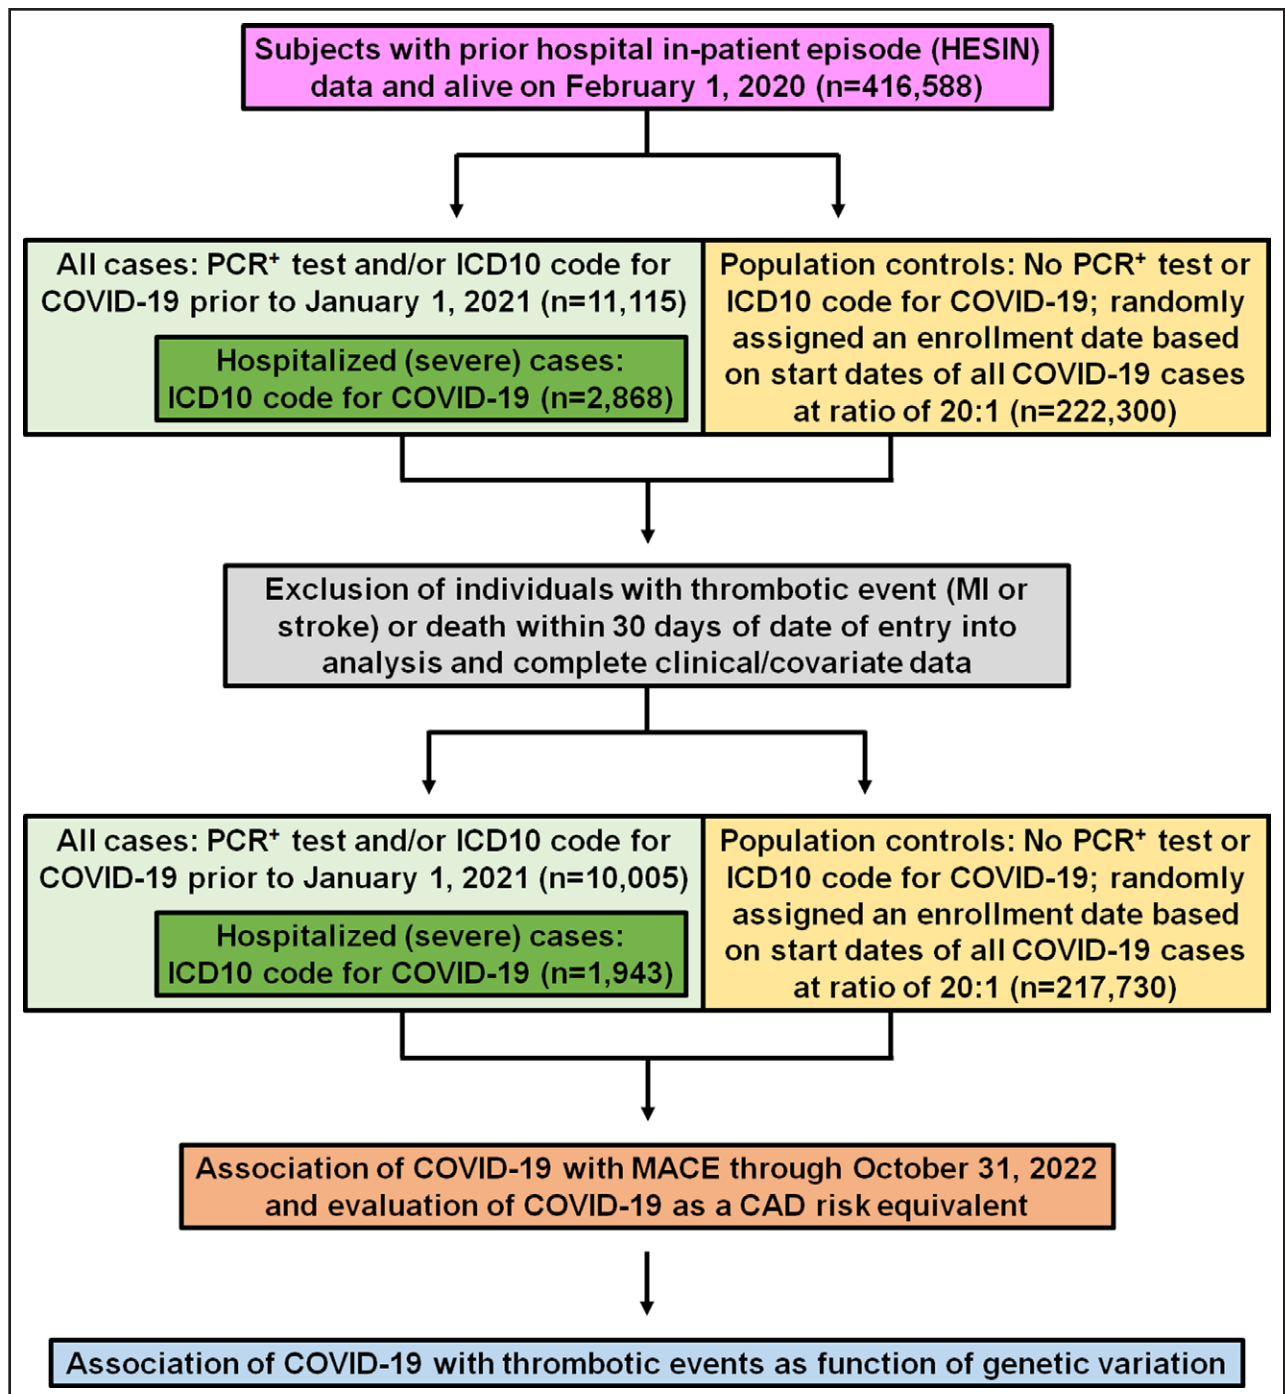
Subjects with prior hospital in-patient episode (HESIN) data and alive on February 1, 2020 (n=416,588)

All cases: PCR$^{+}$ test and/or ICD10 code for COVID-19 prior to January 1, 2021 (n=11,115)

Hospitalized (severe) cases: ICD10 code for COVID-19 (n=2,868)

Population controls: No PCR$^{+}$ test or ICD10 code for COVID-19; randomly assigned an enrollment date based on start dates of all COVID-19 cases at ratio of 20:1 (n=222,300)

Exclusion of individuals with thrombotic event (MI or stroke) or death within 30 days of date of entry into analysis and complete clinical/covariate data

All cases: PCR$^{+}$ test and/or ICD10 code for COVID-19 prior to January 1, 2021 (n=10,005)

Hospitalized (severe) cases: ICD10 code for COVID-19 (n=1,943)

Population controls: No PCR$^{+}$ test or ICD10 code for COVID-19; randomly assigned an enrollment date based on start dates of all COVID-19 cases at ratio of 20:1 (n=217,730)

Association of COVID-19 with MACE through October 31, 2022 and evaluation of COVID-19 as a CAD risk equivalent

Association of COVID-19 with thrombotic events as function of genetic variation